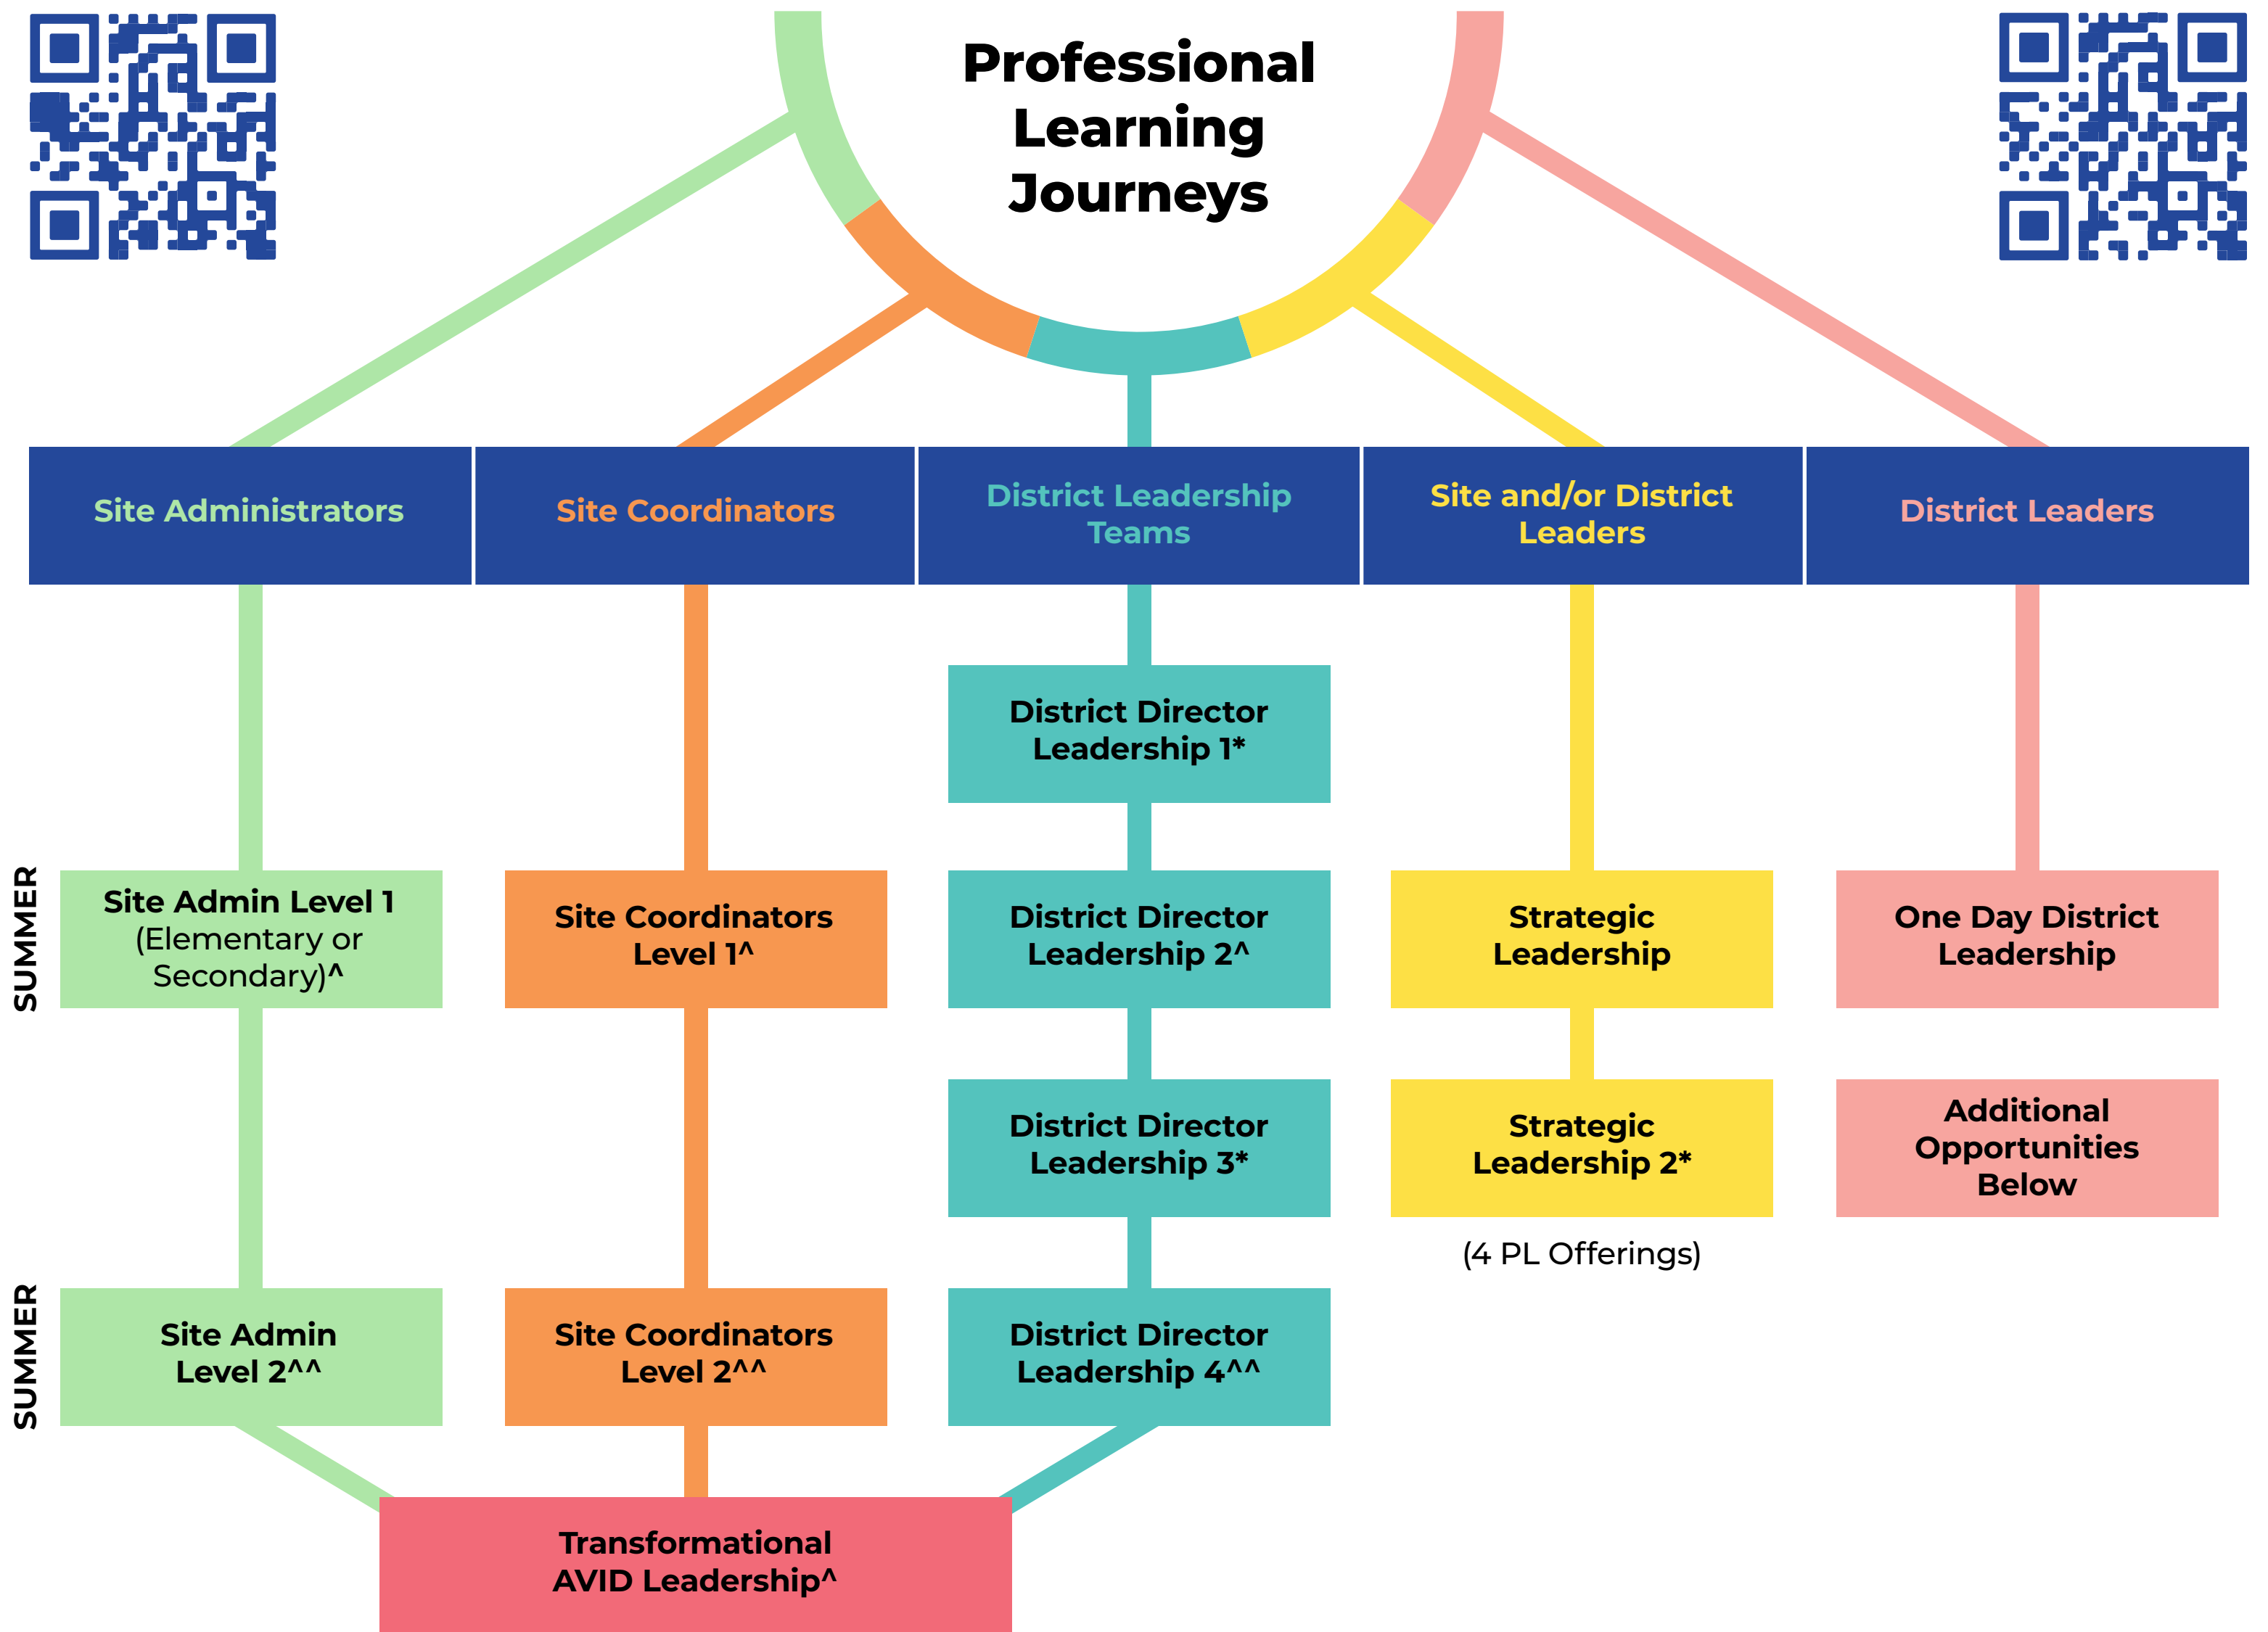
Professional Learning Journeys

Site Administrators

Site Coordinators

District Leadership Teams

Site and/or District Leaders

District Leaders

District Director Leadership 1*

SUMMER

Site Admin Level 1 (Elementary or Secondary)^

Site Coordinators Level 1^

District Director Leadership 2^

Strategic Leadership

One Day District Leadership

District Director Leadership 3*

Strategic Leadership 2*

Additional Opportunities Below

(4 PL Offerings)

SUMMER

Site Admin Level 2^^

Site Coordinators Level 2^^

District Director Leadership 4^^

Transformational AVID Leadership^